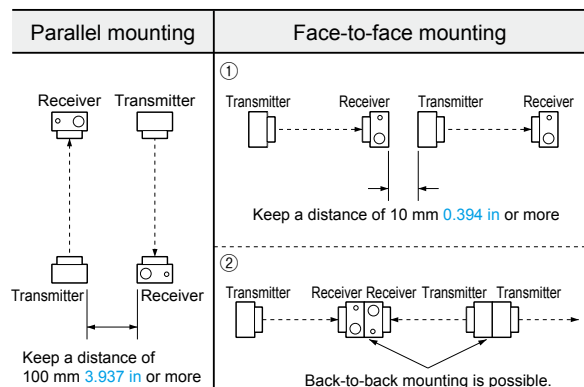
| Parallel mounting | Face-to-face mounting |
|---|---|
| Receiver Transmitter<br>Transmitter Receiver<br>Keep a distance of 100 mm 3.937 in or more | ①<br>Transmitter Receiver Transmitter Receiver<br>Keep a distance of 10 mm 0.394 in or more<br>②<br>Transmitter Receiver Receiver Transmitter Transmitter<br>Back-to-back mounting is possible. |